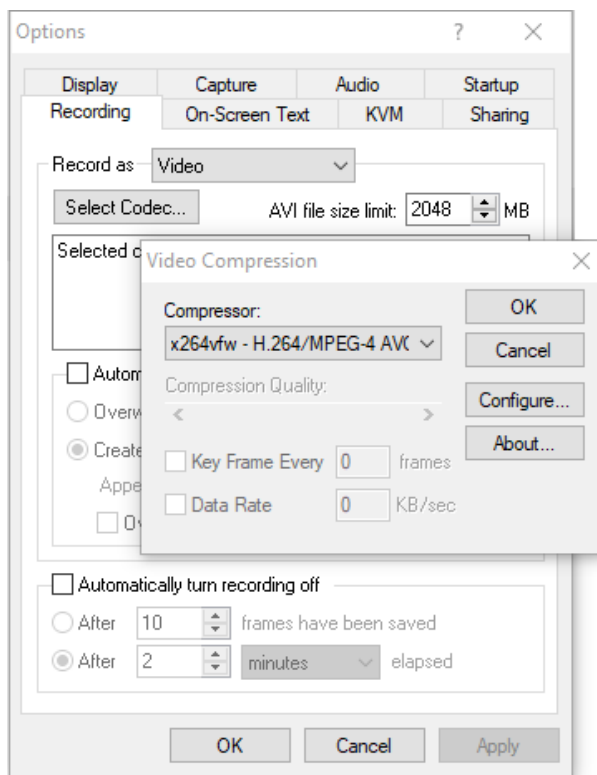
Options ? ×

Display Capture Audio Startup
Recording On-Screen Text KVM Sharing

Record as Video

Select Codec...

AVI file size limit: 2048 MB

Selected c

Autom

Overw

Create

Appe

Ov

Video Compression ×

Compressor:

x264vfw - H.264/MPEG-4 AV(

OK

Cancel

Compression Quality:

Configure...

About...

Key Frame Every 0 frames

Data Rate 0 KB/sec

Automatically turn recording off

After 10 frames have been saved

After 2 minutes elapsed

OK Cancel Apply